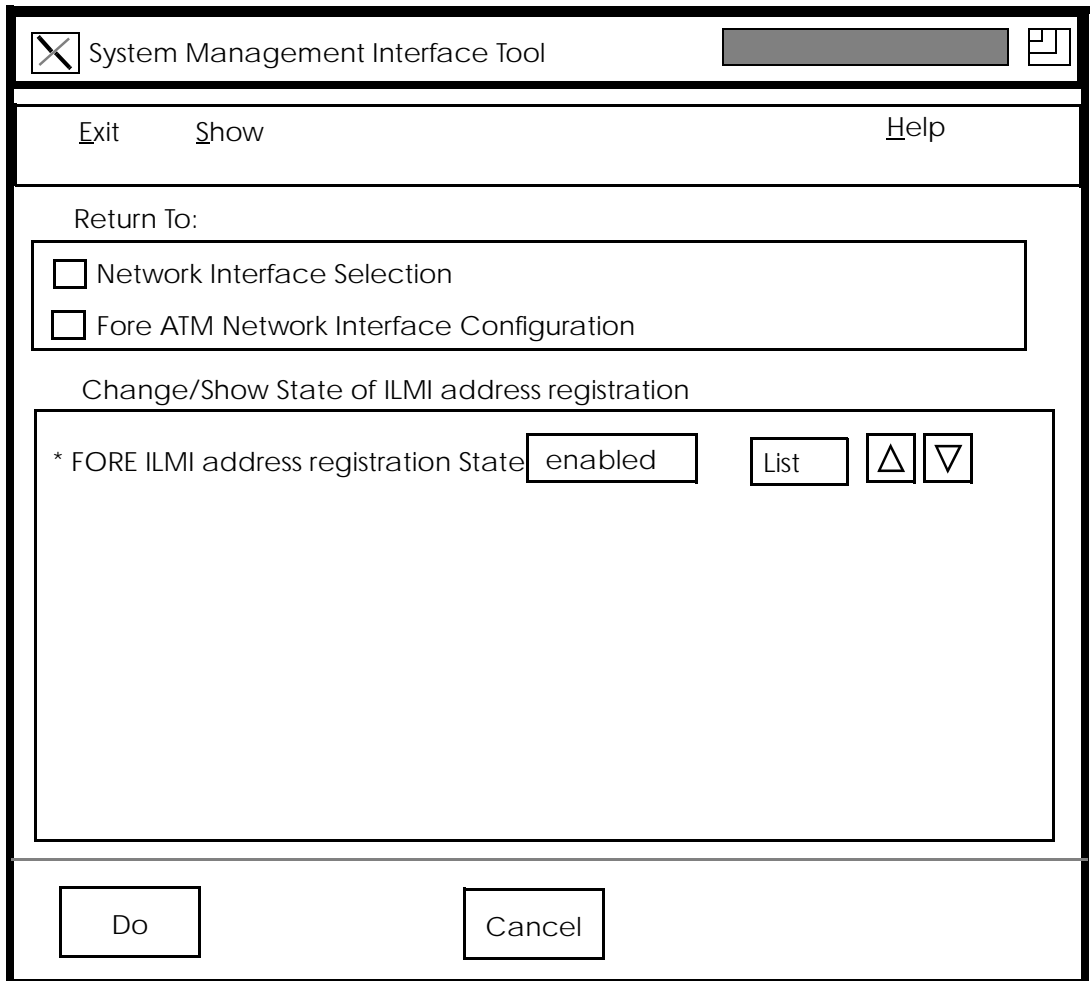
System Management Interface Tool

Exit Show Help

Return To:

Network Interface Selection

Fore ATM Network Interface Configuration

Change/Show State of ILMI address registration

* FORE ILMI address registration State enabled List △ ▽

Do Cancel